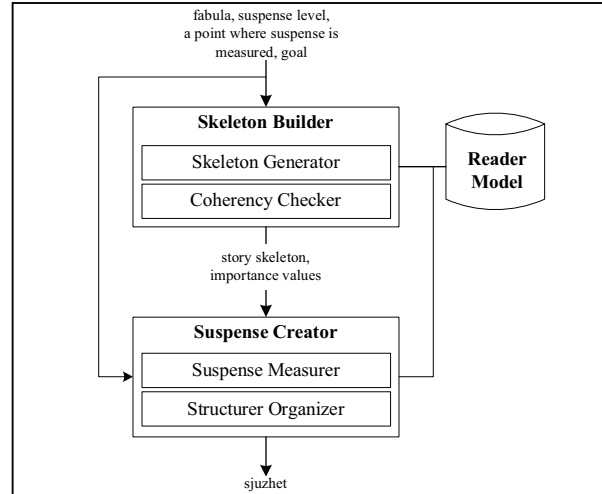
fabula, suspense level, a point where suspense is measured, goal

Skeleton Builder

Skeleton Generator

Coherency Checker

Reader Model

story skeleton, importance values

Suspense Creator

Suspense Measurer

Structurer Organizer

sjuzhet